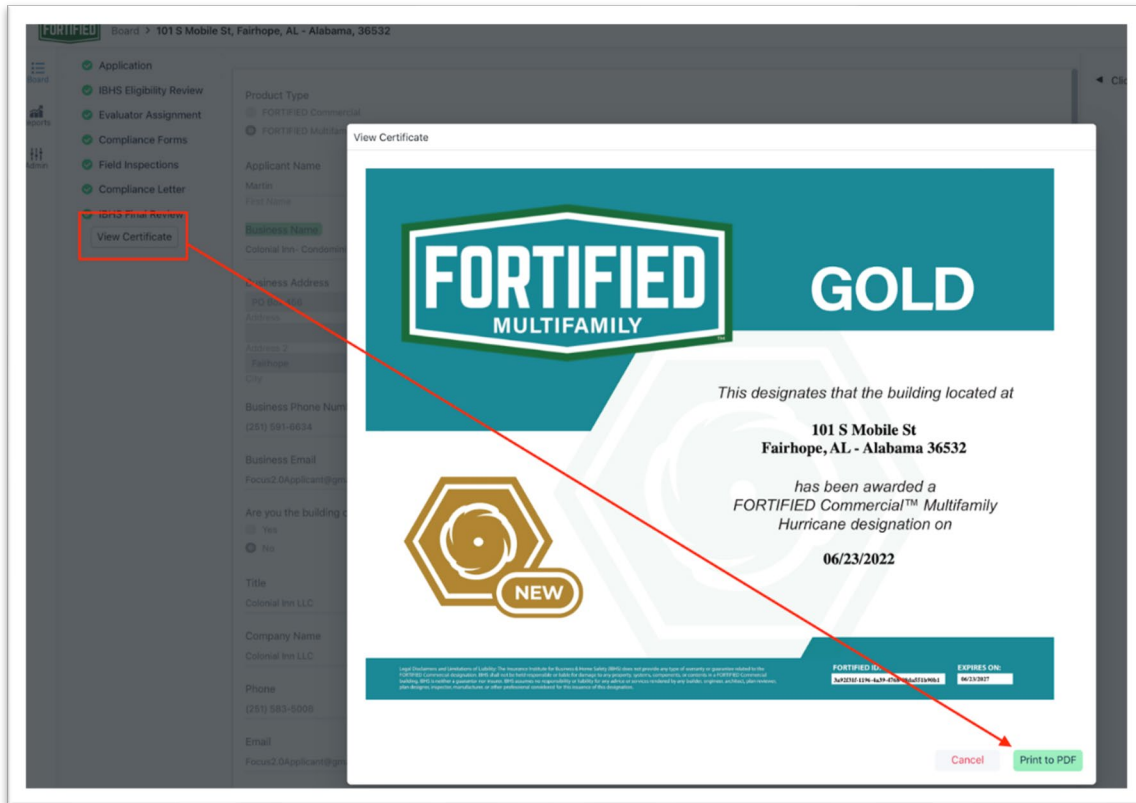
FORTIFIED Board > 101 S Mobile St, Fairhope, AL - Alabama, 36532

Board
Reports
Admin

Application
IBHS Eligibility Review
Evaluator Assignment
Compliance Forms
Field Inspections
Compliance Letter
IBHS Final Review
View Certificate

Product Type
FORTIFIED Commercial
FORTIFIED Multifa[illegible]

Applicant Name
Martin
First Name

Business Name
Colonial Inn - Condomin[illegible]

Business Address
PO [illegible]
Address
Address 2
Fairhope
City

Business Phone Num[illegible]
(251) 591-8634

Business Email
Focus2.0Applicant@gm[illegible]

Are you the building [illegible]
Yes
No

Title
Colonial Inn LLC

Company Name
Colonial Inn LLC

Phone
(251) 583-5000

Email
Focus2.0Applicant@gm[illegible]

Cli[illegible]

View Certificate

FORTIFIED MULTIFAMILY

GOLD

This designates that the building located at

101 S Mobile St
Fairhope, AL - Alabama 36532

has been awarded a
FORTIFIED Commercial™ Multifamily
Hurricane designation on

06/23/2022

NEW

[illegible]

FORTIFIED ID:
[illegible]

EXPIRES ON:
06/23/2027

Cancel
Print to PDF